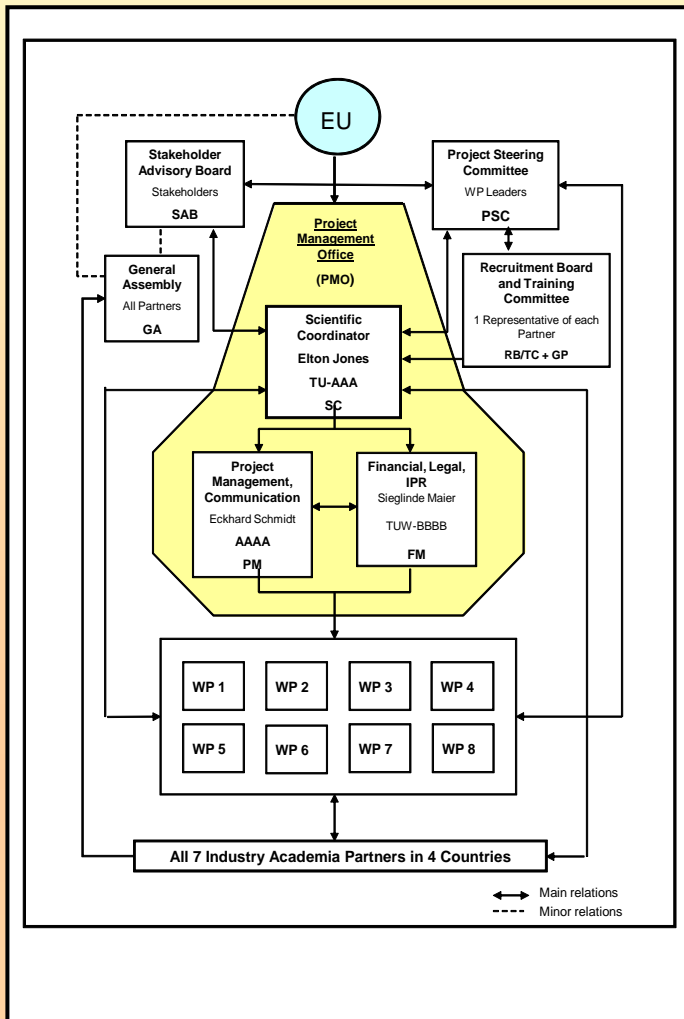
EU

Stakeholder Advisory Board
Stakeholders
SAB

Project Steering Committee
WP Leaders
PSC

Project Management Office
(PMO)

General Assembly
All Partners
GA

Recruitment Board and Training Committee
1 Representative of each Partner
RB/TC + GP

Scientific Coordinator
Elton Jones
TU-AAA
SC

Project Management, Communication
Eckhard Schmidt
AAAA
PM

Financial, Legal, IPR
Sieglinde Maier
TUW-BBBB
FM

WP 1
WP 2
WP 3
WP 4
WP 5
WP 6
WP 7
WP 8

All 7 Industry Academia Partners in 4 Countries

Main relations
Minor relations